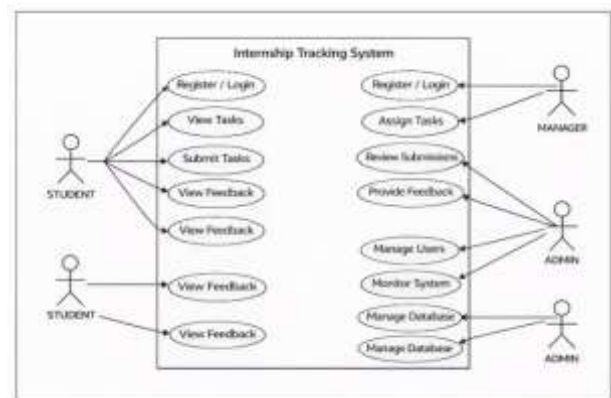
Internship Tracking System

Register / Login
View Tasks
Submit Tasks
View Feedback
View Feedback
View Feedback
View Feedback

Register / Login
Assign Tasks
Review Submissions
Provide Feedback
Manage Users
Monitor System
Manage Database
Manage Database

STUDENT
STUDENT
MANAGER
ADMIN
ADMIN